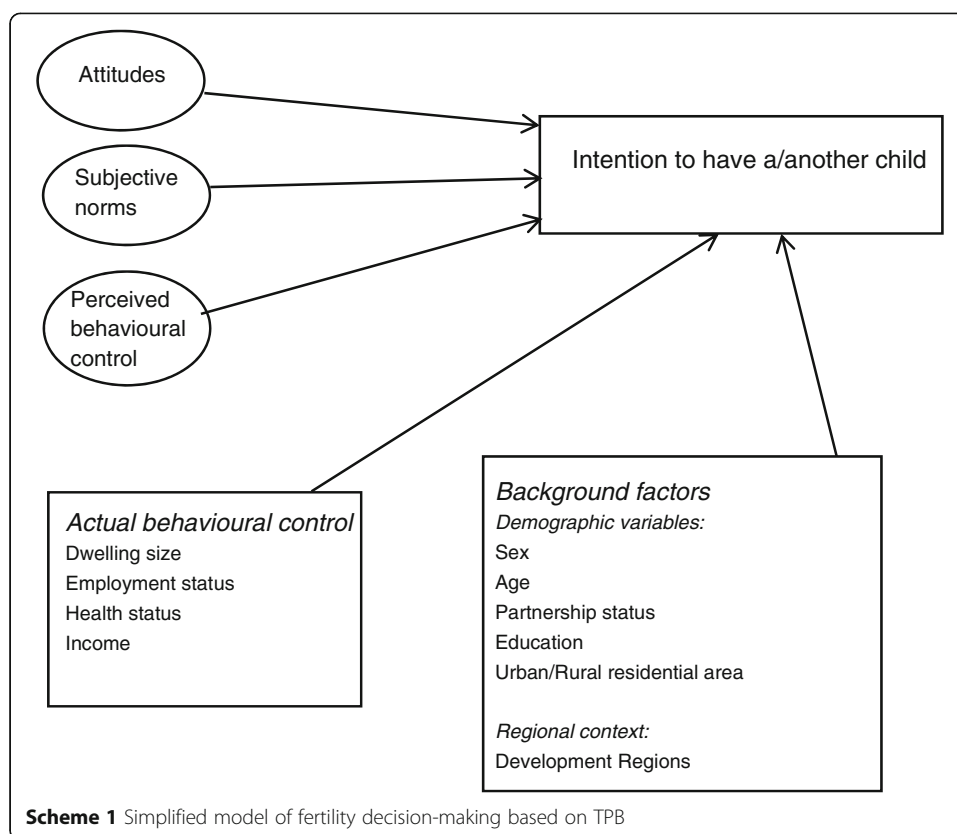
Attitudes

Subjective norms

Perceived behavioural control

Intention to have a/another child

Actual behavioural control
Dwelling size
Employment status
Health status
Income

Background factors
Demographic variables:
Sex
Age
Partnership status
Education
Urban/Rural residential area

Regional context:
Development Regions

Scheme 1 Simplified model of fertility decision-making based on TPB